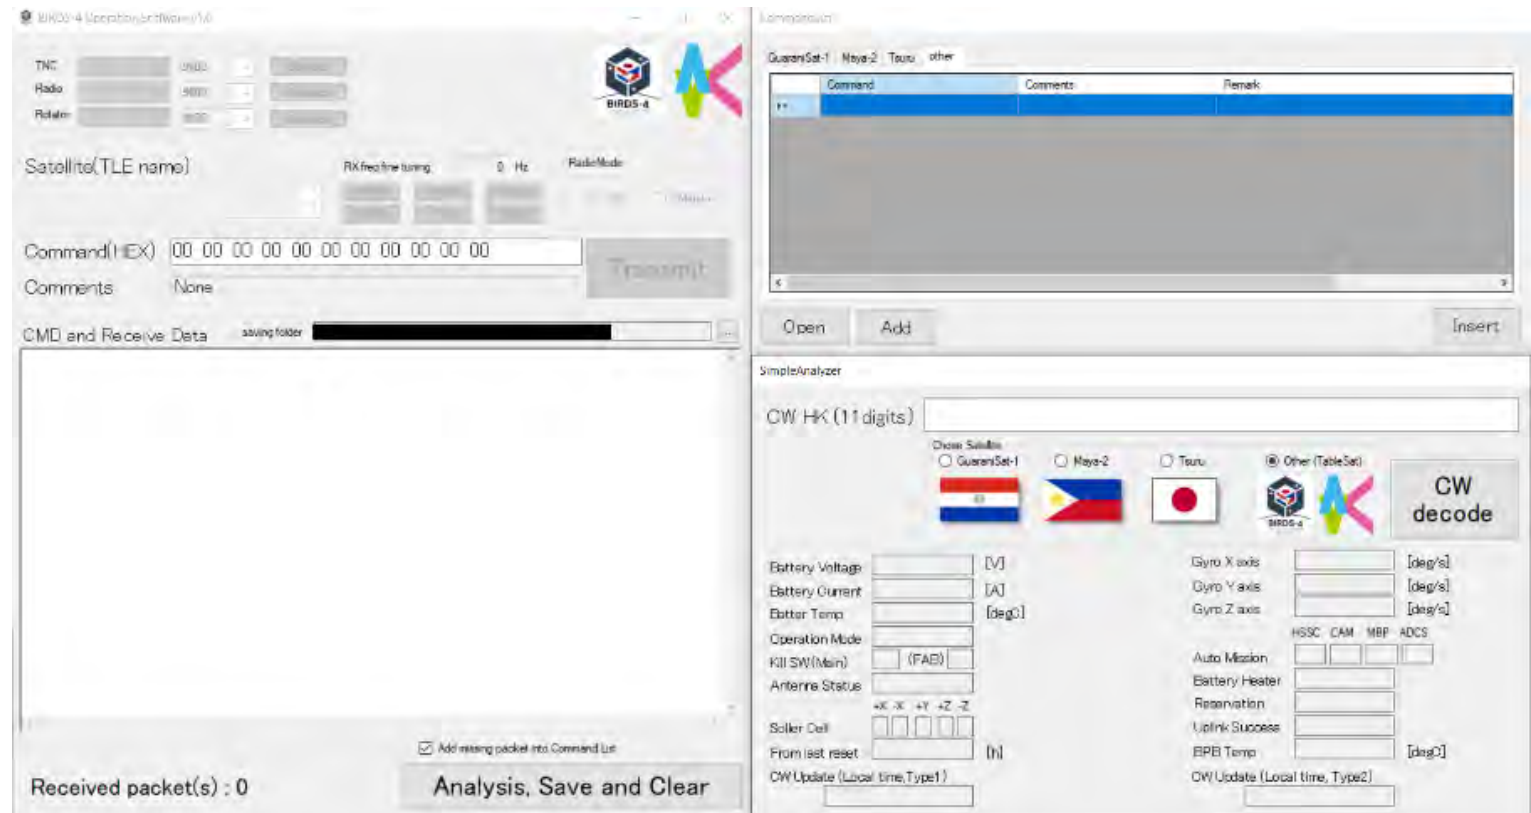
BIRDS-4 OperationSoftware1.0

TNC
Radio
Rotator

BIRDS-4

Satellite(TLE name)

RX freq fine tuning 0 Hz

RadioMode

Command(HEX) 00 00 00 00 00 00 00 00 00 00 00 00

Transmit

Comments None

CMD and Receive Data saving folder

Add missing packet into Command List

Received packet(s) : 0

Analysis, Save and Clear

CommandList

GuaraniSat-1 Maya-2 Tsuru other

| Command | Comments | Remark |
|---|---|---|
| | | |

Open Add Insert

SimpleAnalyzer

CW HK (11digits)

Chose Satellite
GuaraniSat-1 Maya-2 Tsuru Other (TableSat)

BIRDS-4

CW decode

Battery Voltage [V]
Battery Current [A]
Battery Temp [degC]
Operation Mode
Kill SW(Main) (FAB)
Antenna Status
+X -X +Y -Z -Z
Soller Cell
From last reset [h]
CW Update (Local time,Type1)

Gyro X axis [deg/s]
Gyro Y axis [deg/s]
Gyro Z axis [deg/s]
HSSC CAM MBP ADCS
Auto Mission
Battery Heater
Reservation
Uplink Success
BPB Temp [degC]
CW Update (Local time, Type2)